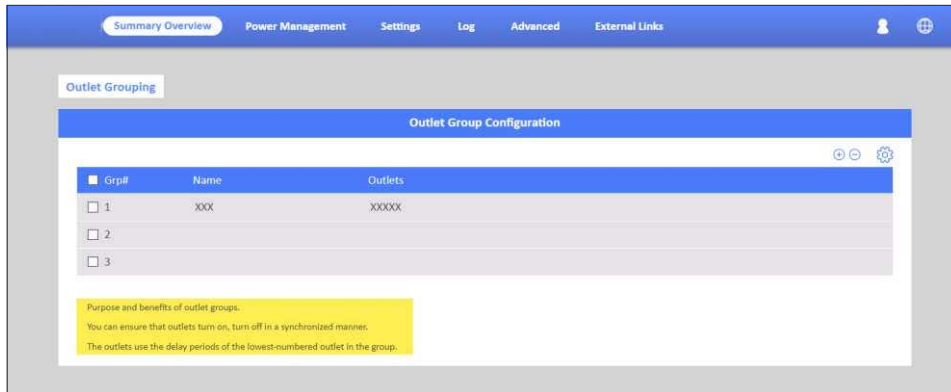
Summary Overview Power Management Settings Log Advanced External Links

Outlet Grouping

Outlet Group Configuration

| Grp# | Name | Outlets |
|---|---|---|
| 1 | XXX | XXXXX |
| 2 | | |
| 3 | | |

Purpose and benefits of outlet groups.

You can ensure that outlets turn on, turn off in a synchronized manner.

The outlets use the delay periods of the lowest-numbered outlet in the group.